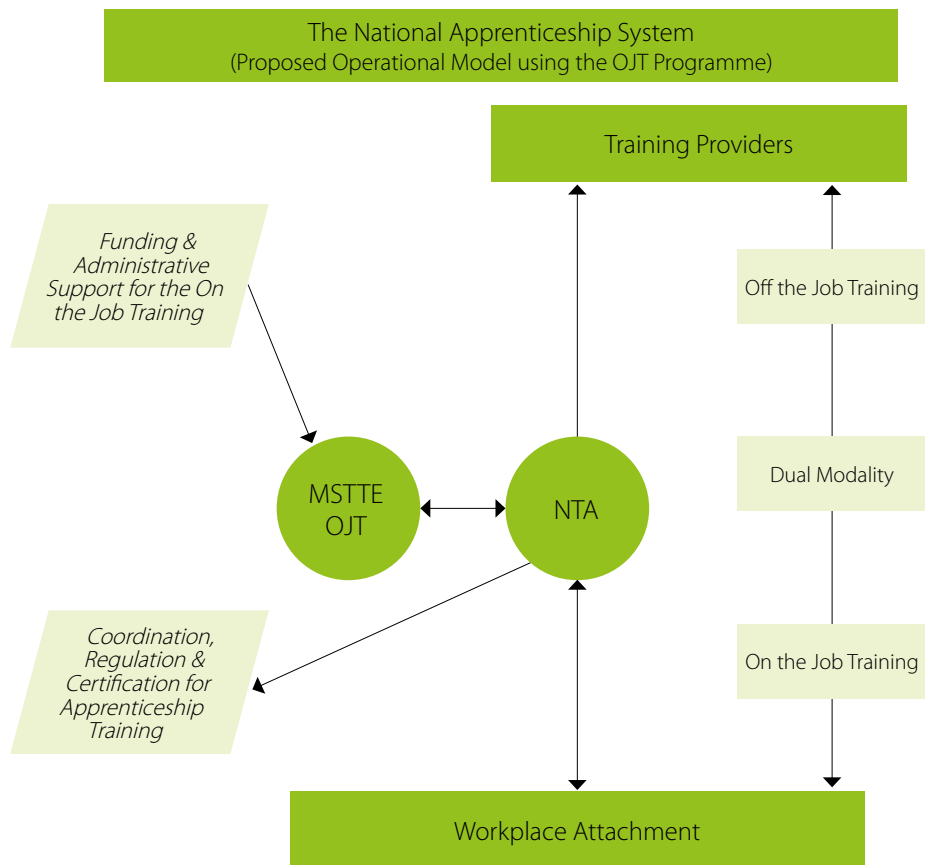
The National Apprenticeship System
(Proposed Operational Model using the OJT Programme)

Training Providers

Funding & Administrative Support for the On the Job Training

Off the Job Training

MSTTE OJT

NTA

Dual Modality

Coordination, Regulation & Certification for Apprenticeship Training

On the Job Training

Workplace Attachment